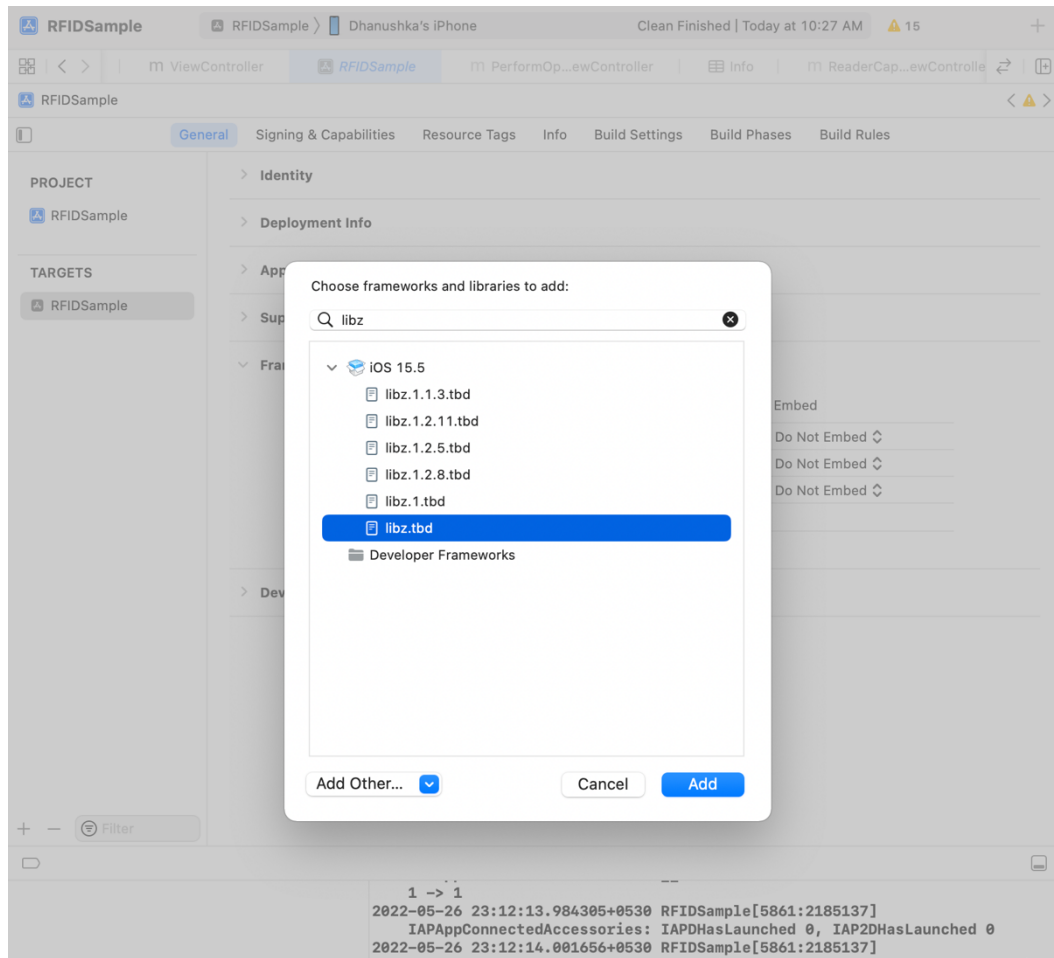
RFIDSample RFIDSample 〉 Dhanushka's iPhone Clean Finished | Today at 10:27 AM 15

ViewController RFIDSample PerformOp...ewController Info ReaderCap...ewControlle

RFIDSample

General Signing & Capabilities Resource Tags Info Build Settings Build Phases Build Rules

PROJECT
RFIDSample

TARGETS
RFIDSample

Identity

Deployment Info

App

Sup

Fra

Embed
Do Not Embed
Do Not Embed
Do Not Embed

Dev

Choose frameworks and libraries to add:

libz

iOS 15.5
libz.1.1.3.tbd
libz.1.2.11.tbd
libz.1.2.5.tbd
libz.1.2.8.tbd
libz.1.tbd
libz.tbd
Developer Frameworks

Add Other... Cancel Add

Filter

1 -> 1
2022-05-26 23:12:13.984305+0530 RFIDSample[5861:2185137]
IAPAppConnectedAccessories: IAPDHasLaunched 0, IAP2DHasLaunched 0
2022-05-26 23:12:14.001656+0530 RFIDSample[5861:2185137]